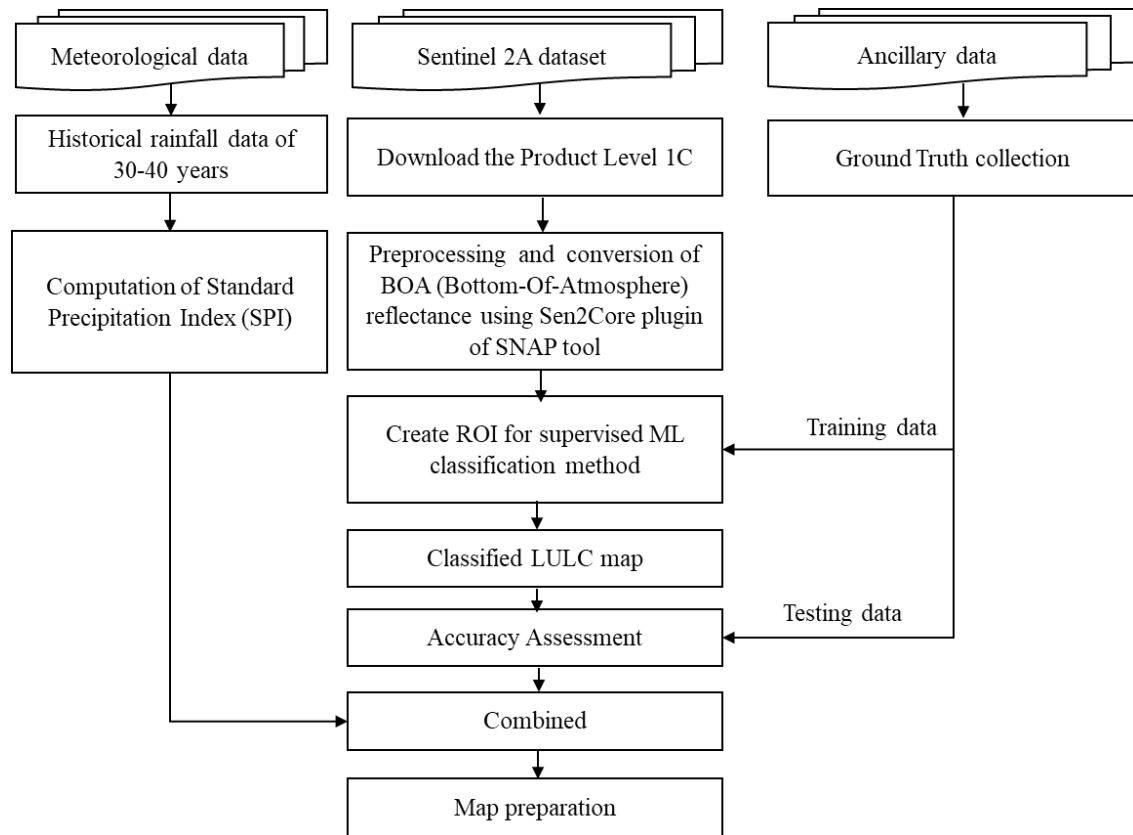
Meteorological data

Sentinel 2A dataset

Ancillary data

Historical rainfall data of 30-40 years

Download the Product Level 1C

Ground Truth collection

Computation of Standard Precipitation Index (SPI)

Preprocessing and conversion of BOA (Bottom-Of-Atmosphere) reflectance using Sen2Core plugin of SNAP tool

Create ROI for supervised ML classification method

Training data

Classified LULC map

Testing data

Accuracy Assessment

Combined

Map preparation